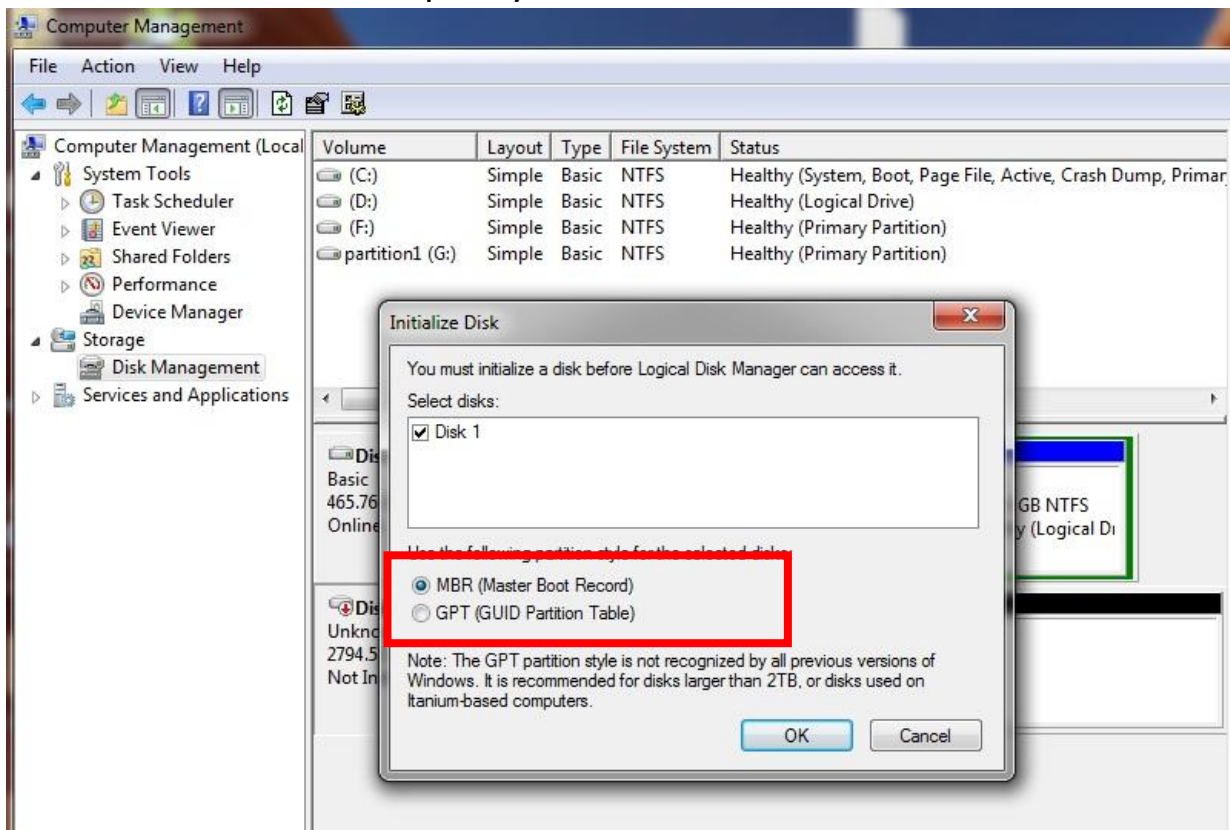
Computer Management

File Action View Help

Computer Management (Local
System Tools
Task Scheduler
Event Viewer
Shared Folders
Performance
Device Manager
Storage
Disk Management
Services and Applications

| Volume | Layout | Type | File System | Status |
|---|---|---|---|---|
| (C:) | Simple | Basic | NTFS | Healthy (System, Boot, Page File, Active, Crash Dump, Primar |
| (D:) | Simple | Basic | NTFS | Healthy (Logical Drive) |
| (F:) | Simple | Basic | NTFS | Healthy (Primary Partition) |
| partition1 (G:) | Simple | Basic | NTFS | Healthy (Primary Partition) |

Dis
Basic
465.76
Online

GB NTFS
y (Logical Di

Dis
Unkno
2794.5
Not In

Initialize Disk

You must initialize a disk before Logical Disk Manager can access it.

Select disks:
Disk 1

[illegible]

MBR (Master Boot Record)
GPT (GUID Partition Table)

Note: The GPT partition style is not recognized by all previous versions of Windows. It is recommended for disks larger than 2TB, or disks used on Itanium-based computers.

OK
Cancel